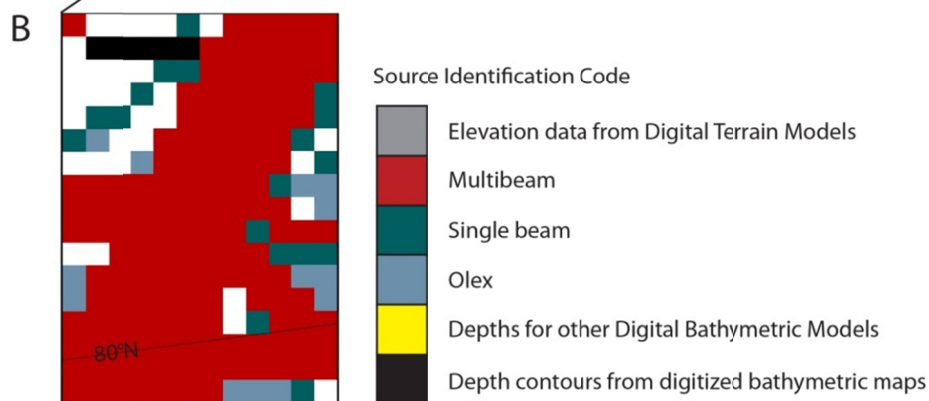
B

80°N

Source Identification Code

Elevation data from Digital Terrain Models

Multibeam

Single beam

Olex

Depths for other Digital Bathymetric Models

Depth contours from digitized bathymetric maps